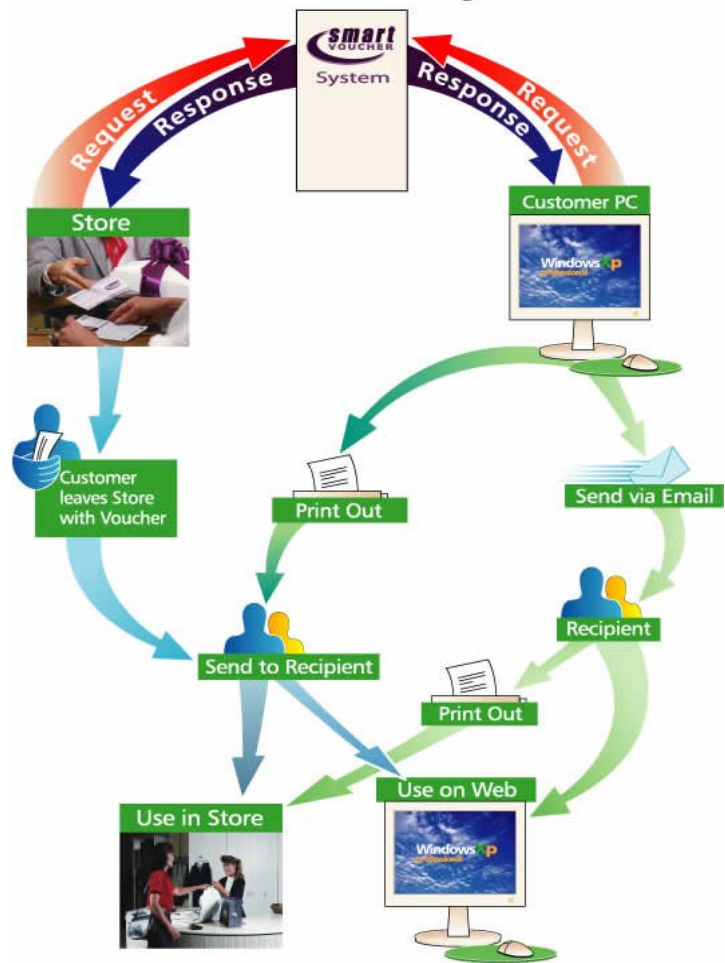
smart VOUCHER
System

Request
Response
Response
Request

Store

Customer PC

Windows XP

Customer leaves Store with Voucher

Print Out

Send via Email

Recipient

Send to Recipient

Print Out

Use on Web

Use in Store

Windows XP